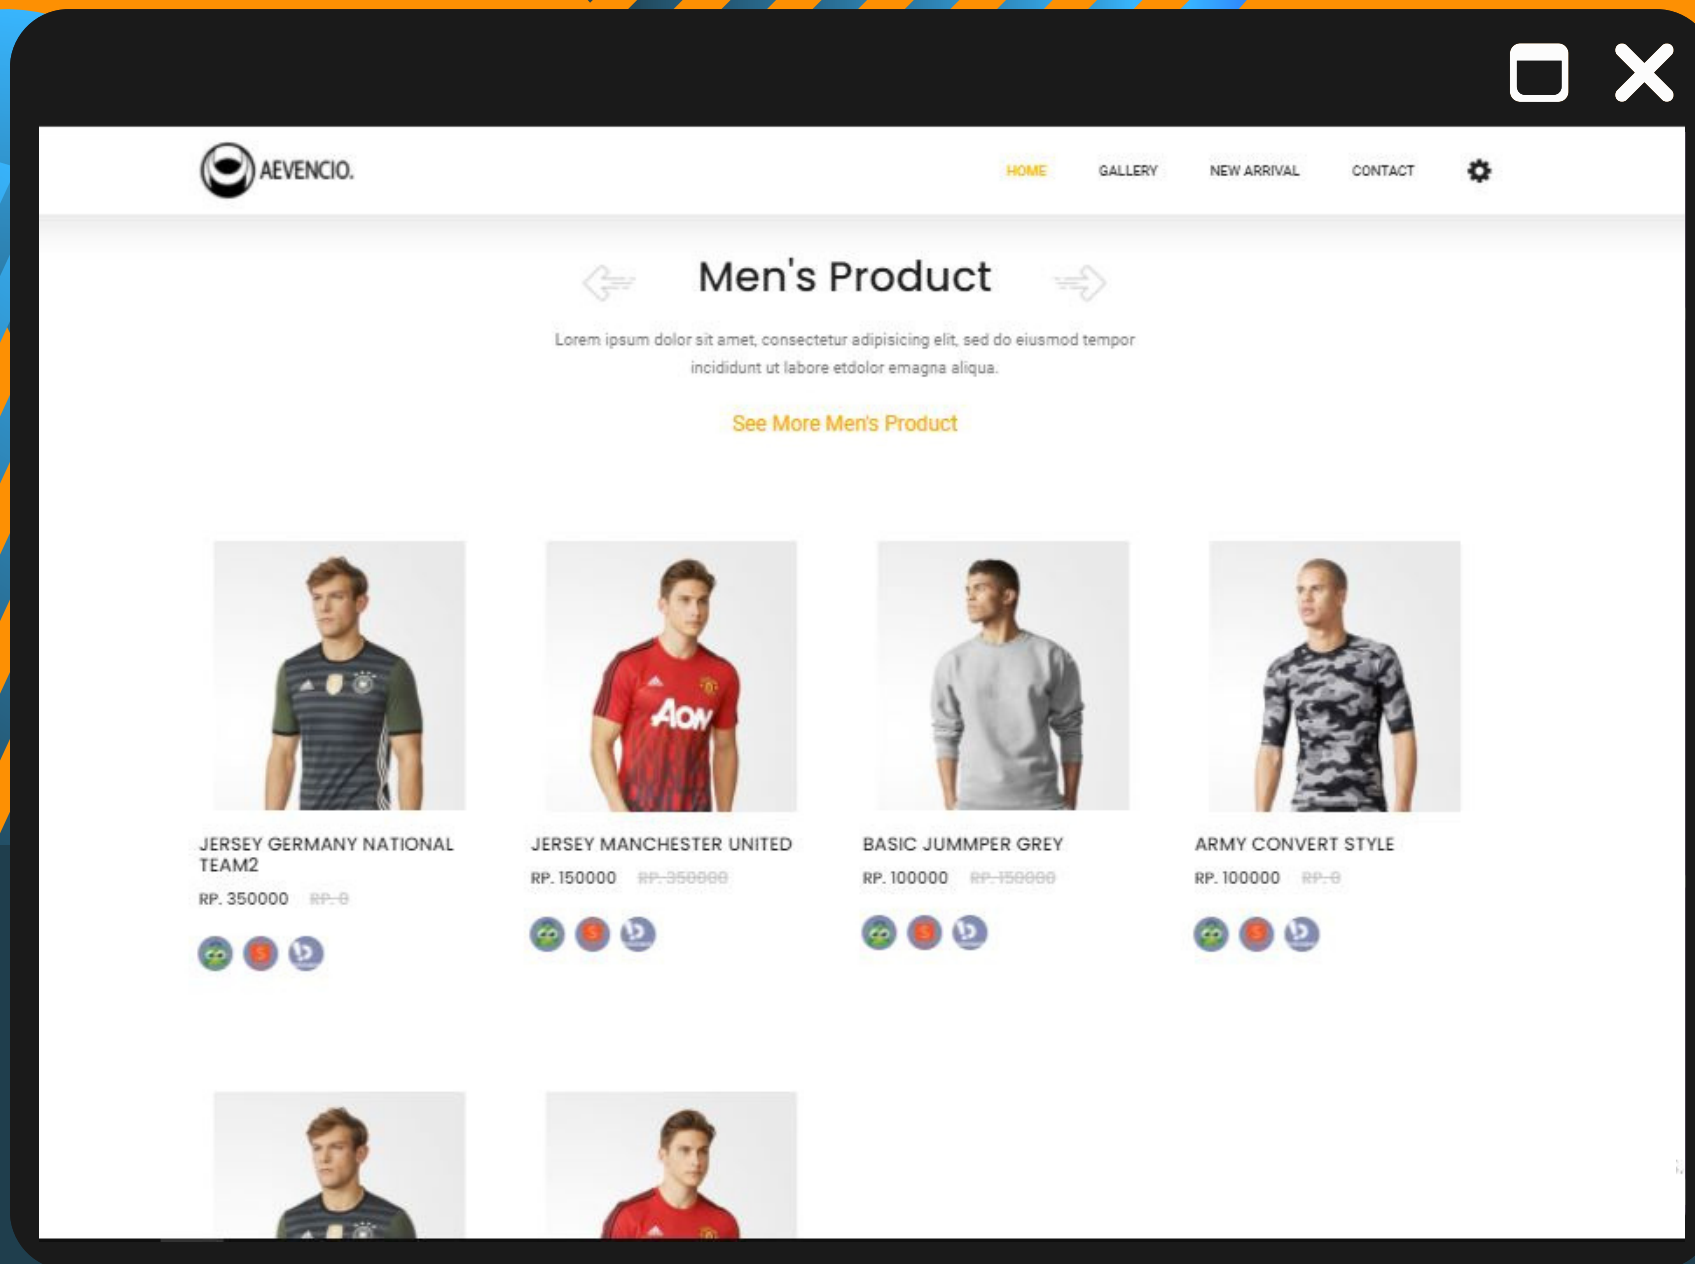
AEVENCIO.

HOME GALLERY NEW ARRIVAL CONTACT

Men's Product

Lorem ipsum dolor sit amet, consectetur adipisicing elit, sed do eiusmod tempor incididunt ut labore etdolor emagna aliqua.

See More Men's Product

JERSEY GERMANY NATIONAL TEAM2
RP. 350000 RP. 0

JERSEY MANCHESTER UNITED
RP. 150000 RP. 350000

BASIC JUMMPER GREY
RP. 100000 RP. 150000

ARMY CONVERT STYLE
RP. 100000 RP. 0